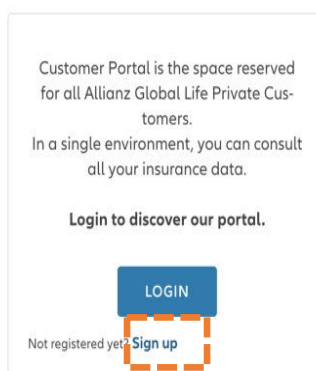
Customer Portal is the space reserved for all Allianz Global Life Private Customers.
In a single environment, you can consult all your insurance data.

Login to discover our portal.

LOGIN

Not registered yet? Sign up